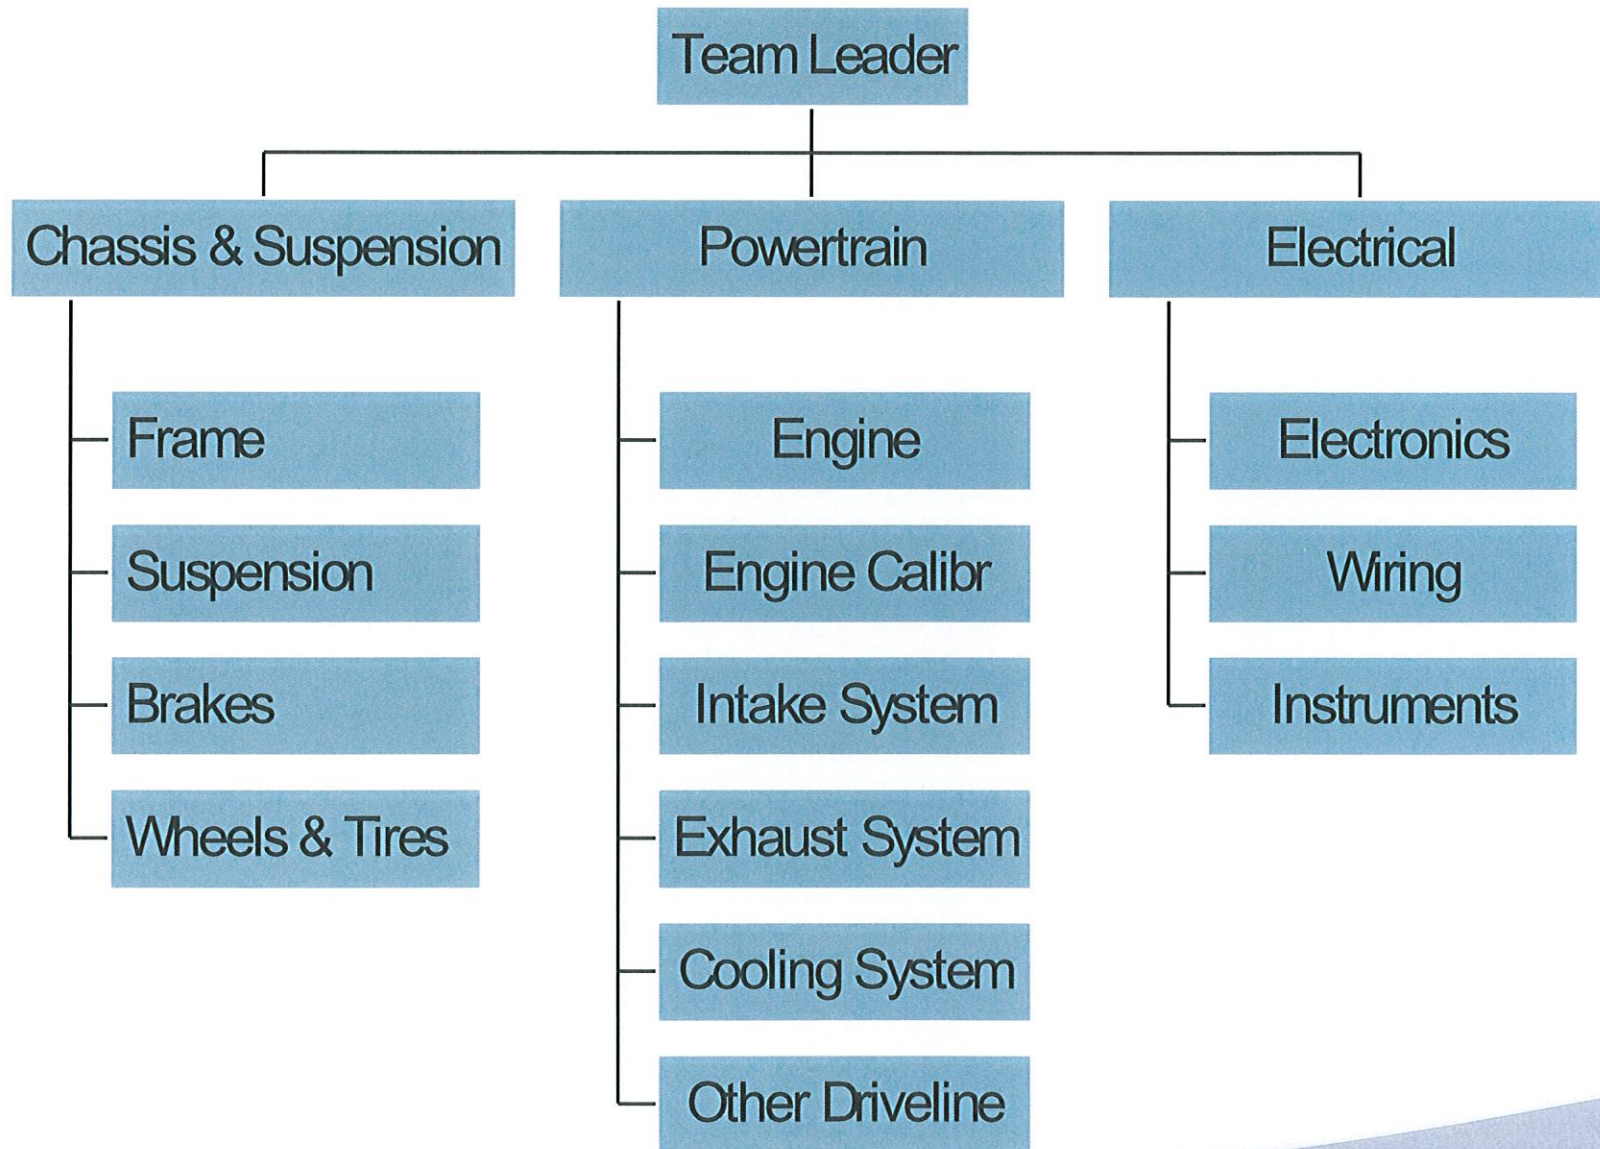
Team Leader

Chassis & Suspension

Frame

Suspension

Brakes

Wheels & Tires

Powertrain

Engine

Engine Calibr

Intake System

Exhaust System

Cooling System

Other Driveline

Electrical

Electronics

Wiring

Instruments